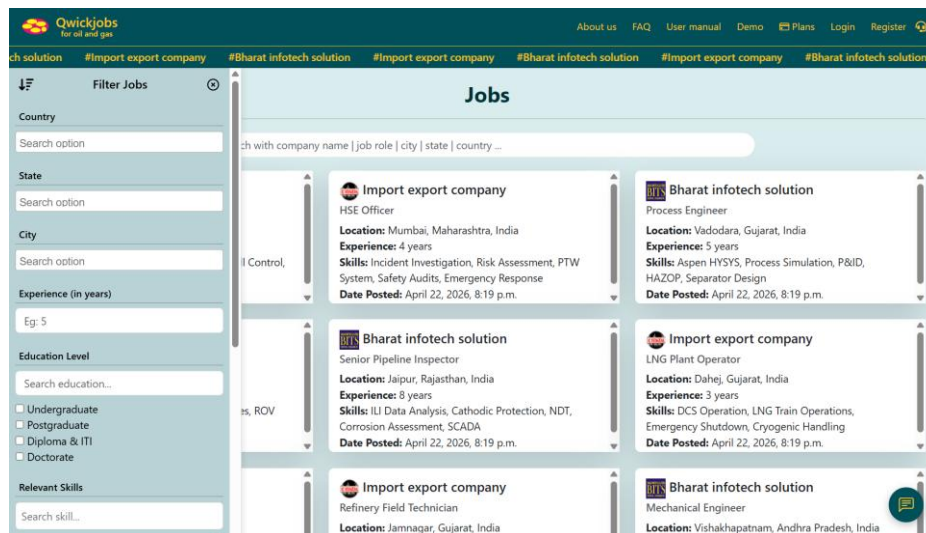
Qwickjobs
for oil and gas

About us FAQ User manual Demo Plans Login Register

ch solution #Import export company #Bharat infotech solution #Import export company #Bharat infotech solution #Import export company #Bharat infotech solution

Filter Jobs

Country
Search option

State
Search option

City
Search option

Experience (in years)
Eg: 5

Education Level
Search education...
Undergraduate
Postgraduate
Diploma & ITI
Doctorate

Relevant Skills
Search skill...

Jobs

ch with company name | job role | city | state | country ...

l Control,

es, ROV

Import export company
HSE Officer
Location: Mumbai, Maharashtra, India
Experience: 4 years
Skills: Incident Investigation, Risk Assessment, PTW System, Safety Audits, Emergency Response
Date Posted: April 22, 2026, 8:19 p.m.

Bharat infotech solution
Process Engineer
Location: Vadodara, Gujarat, India
Experience: 5 years
Skills: Aspen HYSYS, Process Simulation, P&ID, HAZOP, Separator Design
Date Posted: April 22, 2026, 8:19 p.m.

Bharat infotech solution
Senior Pipeline Inspector
Location: Jaipur, Rajasthan, India
Experience: 8 years
Skills: ILI Data Analysis, Cathodic Protection, NDT, Corrosion Assessment, SCADA
Date Posted: April 22, 2026, 8:19 p.m.

Import export company
LNG Plant Operator
Location: Dahej, Gujarat, India
Experience: 3 years
Skills: DCS Operation, LNG Train Operations, Emergency Shutdown, Cryogenic Handling
Date Posted: April 22, 2026, 8:19 p.m.

Import export company
Refinery Field Technician
Location: Jamnagar, Gujarat, India

Bharat infotech solution
Mechanical Engineer
Location: Vishakhapatnam, Andhra Pradesh, India